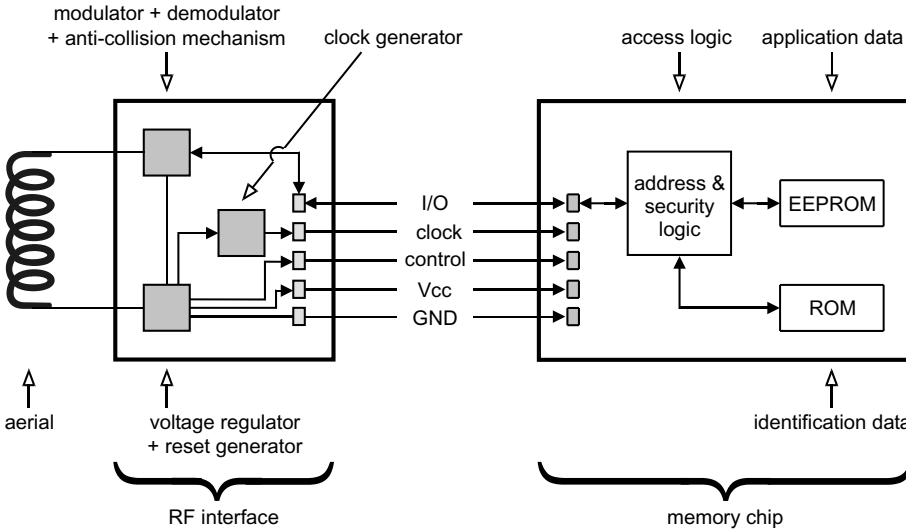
modulator + demodulator
+ anti-collision mechanism

clock generator

access logic

application data

I/O

clock

control

Vcc

GND

address &
security
logic

EEPROM

ROM

aerial

voltage regulator
+ reset generator

identification data

RF interface

memory chip